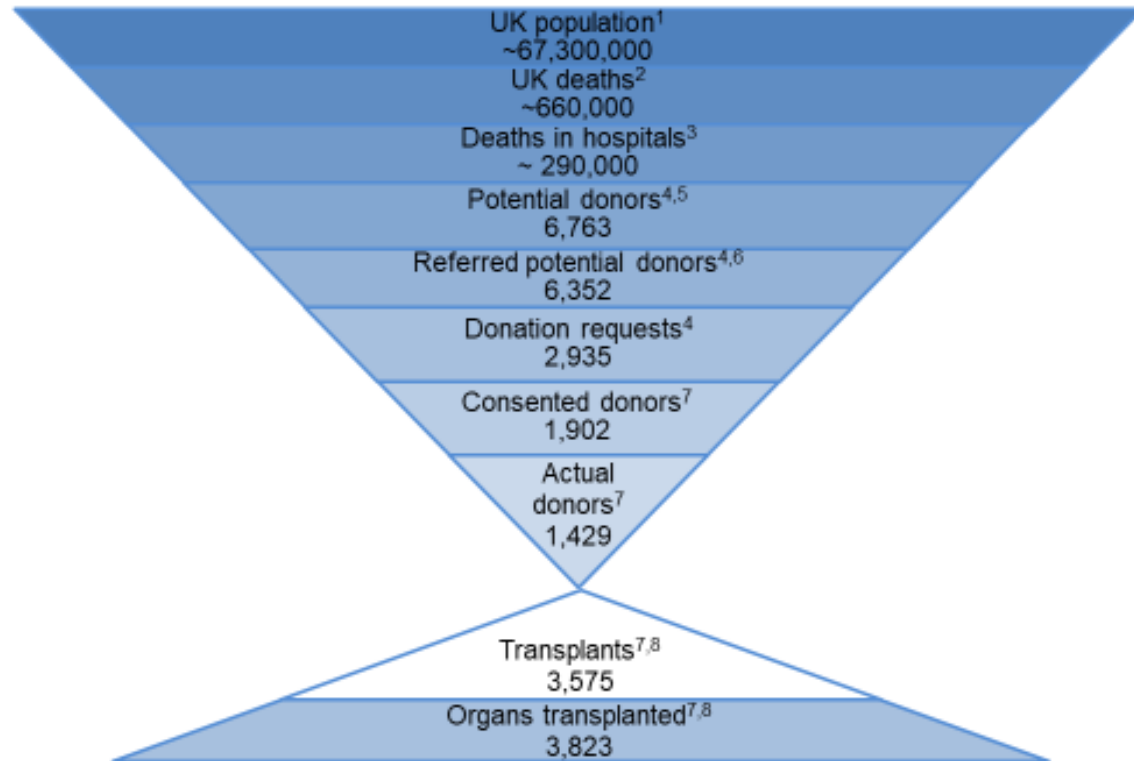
UK population$^{1}$
~67,300,000

UK deaths$^{2}$
~660,000

Deaths in hospitals$^{3}$
~ 290,000

Potential donors$^{4,5}$
6,763

Referred potential donors$^{4,6}$
6,352

Donation requests$^{4}$
2,935

Consented donors$^{7}$
1,902

Actual donors$^{7}$
1,429

Transplants$^{7,8}$
3,575

Organs transplanted$^{7,8}$
3,823